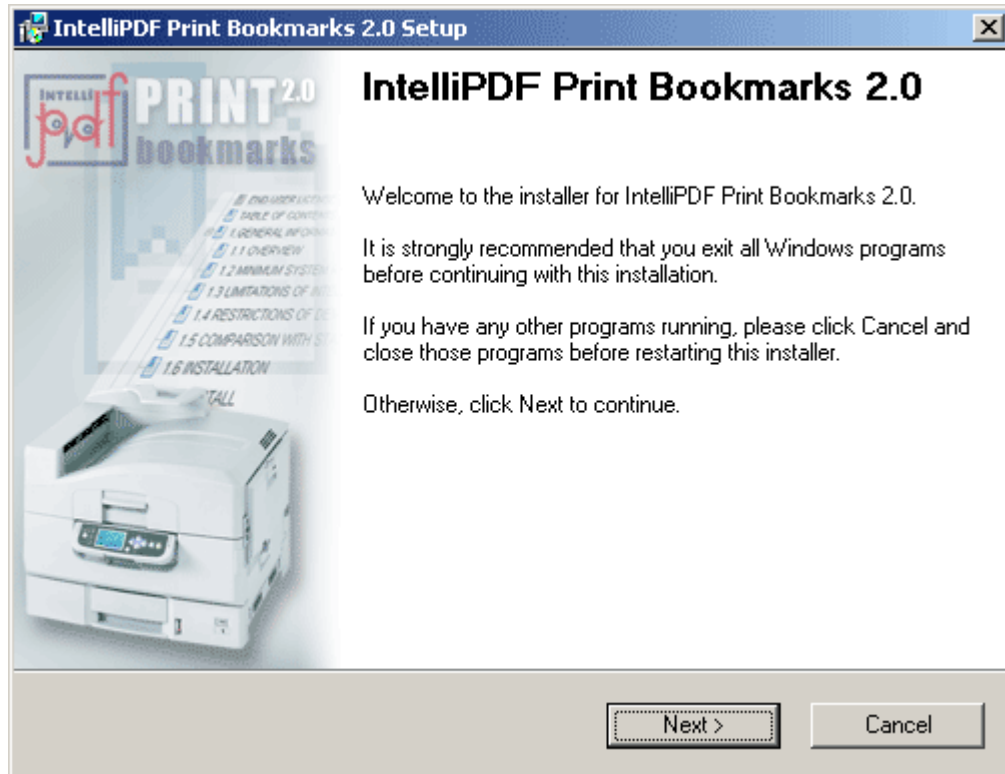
IntelliPDF Print Bookmarks 2.0 Setup

INTELLI pdf PRINT 2.0 bookmarks

END USER LICEN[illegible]
TABLE OF CONTEN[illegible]
1 GENERAL INFORM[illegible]
1.1 OVERVIEW
1.2 MINIMUM SYSTE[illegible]
1.3 LIMITATIONS OF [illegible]
1.4 RESTRICTIONS OF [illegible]
1.5 COMPARISON WITH S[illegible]
1.6 INSTALLATION
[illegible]TALL

IntelliPDF Print Bookmarks 2.0

Welcome to the installer for IntelliPDF Print Bookmarks 2.0.

It is strongly recommended that you exit all Windows programs before continuing with this installation.

If you have any other programs running, please click Cancel and close those programs before restarting this installer.

Otherwise, click Next to continue.

Next >

Cancel